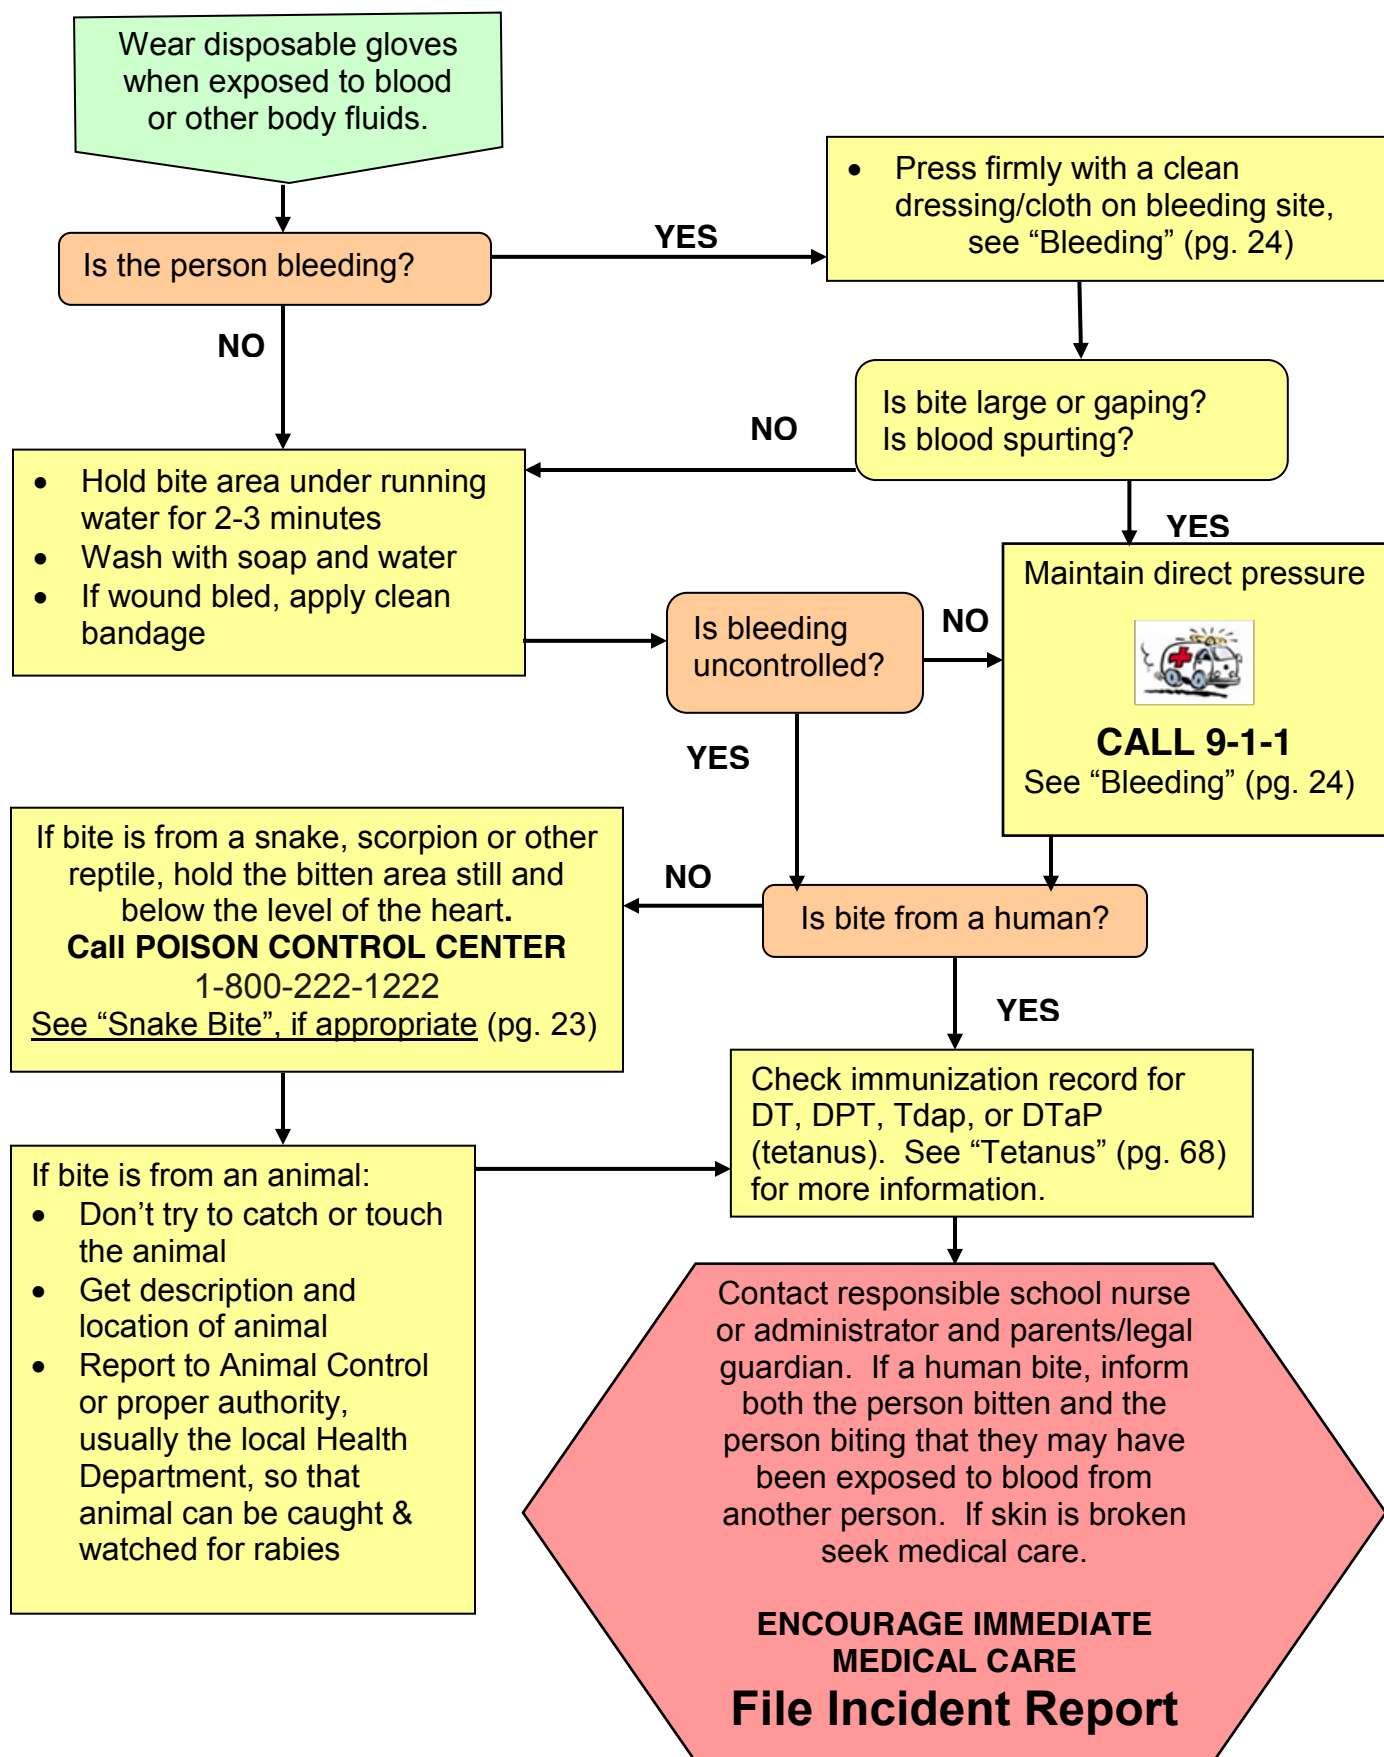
Wear disposable gloves when exposed to blood or other body fluids.

Is the person bleeding?

YES

- Press firmly with a clean dressing/cloth on bleeding site, see “Bleeding” (pg. 24)

NO

Is bite large or gaping? Is blood spurting?

NO

- Hold bite area under running water for 2-3 minutes
- Wash with soap and water
- If wound bled, apply clean bandage

YES

Maintain direct pressure

CALL 9-1-1
See “Bleeding” (pg. 24)

Is bleeding uncontrolled?

NO

YES

If bite is from a snake, scorpion or other reptile, hold the bitten area still and below the level of the heart.
Call POISON CONTROL CENTER
1-800-222-1222
See “Snake Bite”, if appropriate (pg. 23)

NO

Is bite from a human?

YES

Check immunization record for DT, DPT, Tdap, or DTaP (tetanus). See “Tetanus” (pg. 68) for more information.

If bite is from an animal:
- Don’t try to catch or touch the animal
- Get description and location of animal
- Report to Animal Control or proper authority, usually the local Health Department, so that animal can be caught & watched for rabies

Contact responsible school nurse or administrator and parents/legal guardian. If a human bite, inform both the person bitten and the person biting that they may have been exposed to blood from another person. If skin is broken seek medical care.

ENCOURAGE IMMEDIATE MEDICAL CARE
File Incident Report